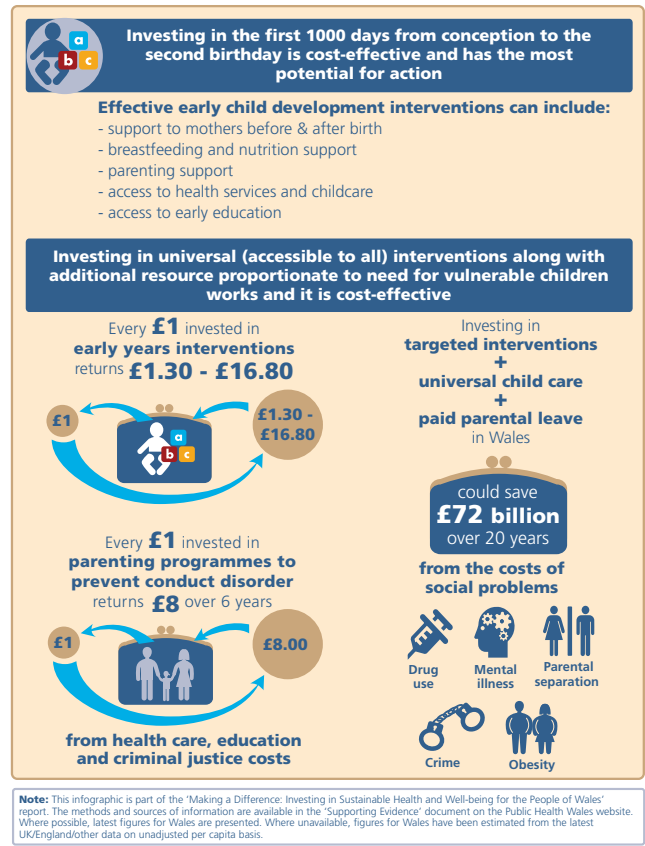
a b c

Investing in the first 1000 days from conception to the second birthday is cost-effective and has the most potential for action

Effective early child development interventions can include:
- support to mothers before & after birth
- breastfeeding and nutrition support
- parenting support
- access to health services and childcare
- access to early education

Investing in universal (accessible to all) interventions along with additional resource proportionate to need for vulnerable children works and it is cost-effective

Every £1 invested in early years interventions returns £1.30 - £16.80

£1

a b c

£1.30 - £16.80

Every £1 invested in parenting programmes to prevent conduct disorder returns £8 over 6 years

£1

£8.00

from health care, education and criminal justice costs

Investing in targeted interventions + universal child care + paid parental leave in Wales

could save £72 billion over 20 years

from the costs of social problems

Drug use

Mental illness

Parental separation

Crime

Obesity

Note: This infographic is part of the 'Making a Difference: Investing in Sustainable Health and Well-being for the People of Wales' report. The methods and sources of information are available in the 'Supporting Evidence' document on the Public Health Wales website. Where possible, latest figures for Wales are presented. Where unavailable, figures for Wales have been estimated from the latest UK/England/other data on unadjusted per capita basis.